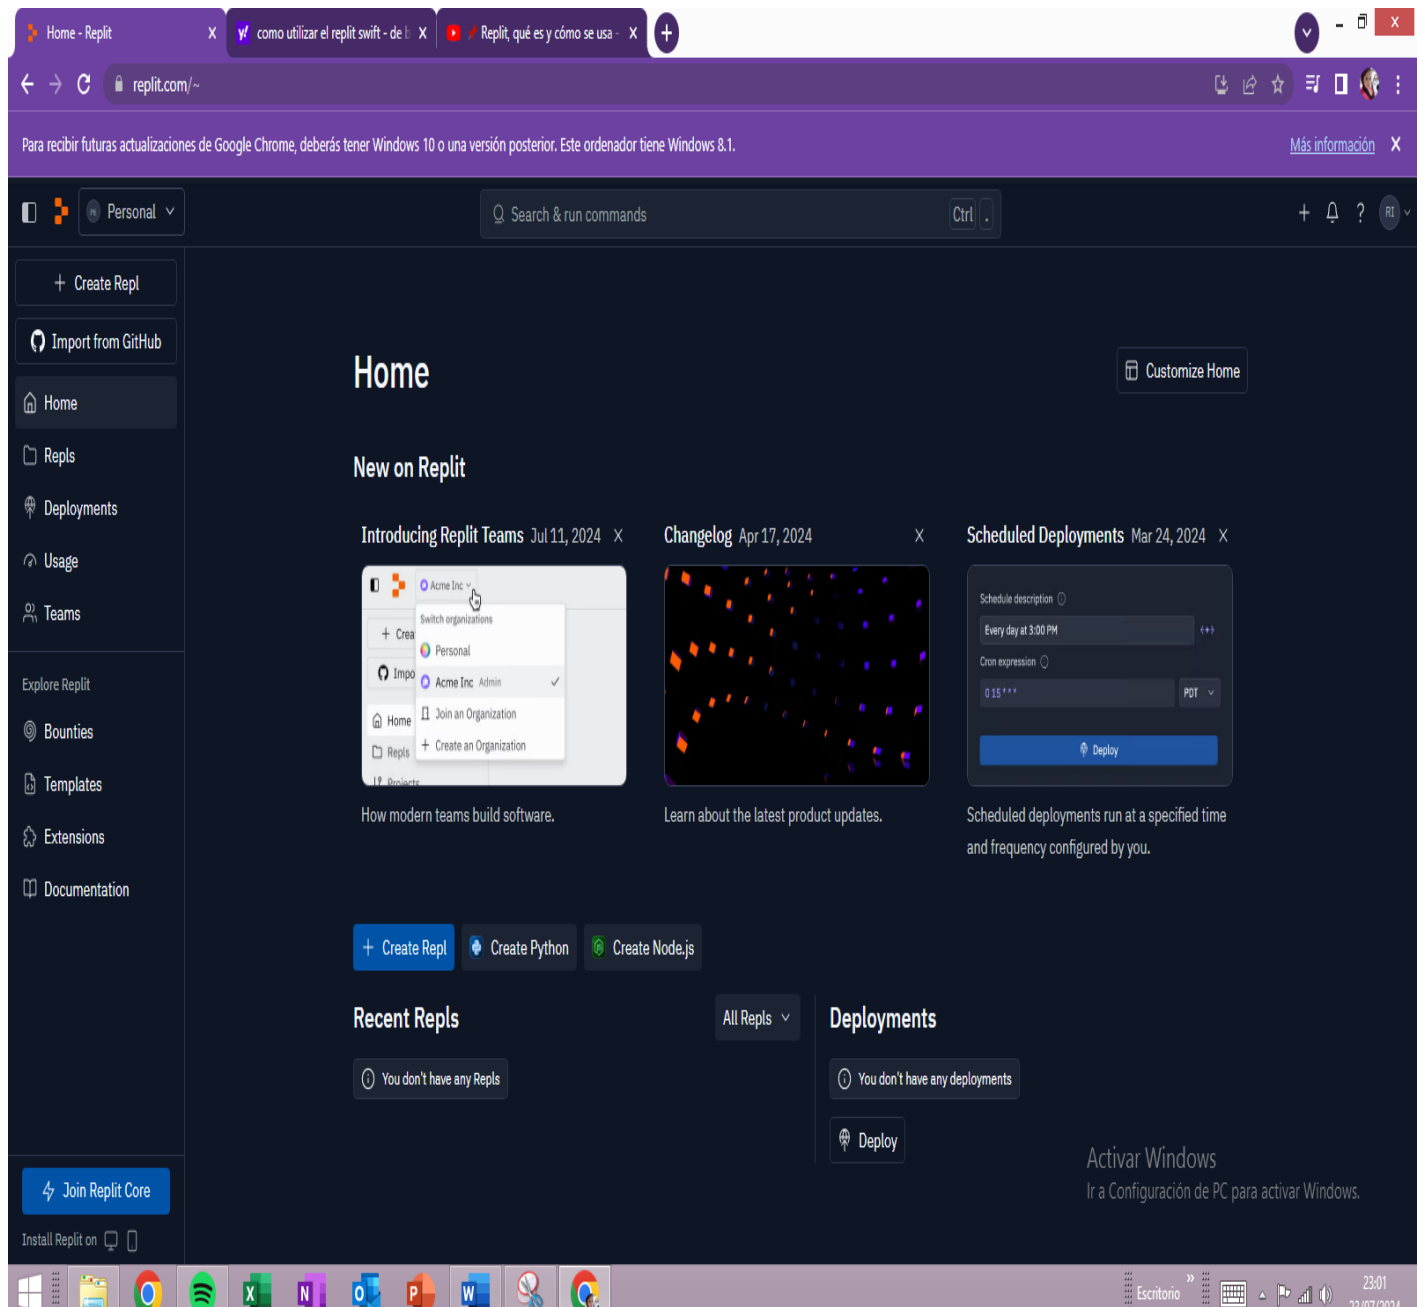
Home - Replit X
como utilizar el replit swift - de b X
Replit, qué es y cómo se usa - X

replit.com/~

Para recibir futuras actualizaciones de Google Chrome, deberás tener Windows 10 o una versión posterior. Este ordenador tiene Windows 8.1.
Más información X

Personal
Search & run commands Ctrl .

Create Repl
Import from GitHub
Home
Repls
Deployments
Usage
Teams
Explore Replit
Bounties
Templates
Extensions
Documentation

Home
Customize Home

New on Replit

Introducing Replit Teams Jul 11, 2024 X
Acme Inc
Switch organizations
Personal
Acme Inc Admin
Join an Organization
Create an Organization
Crea
Impo
Home
Repls
Projects
How modern teams build software.

Changelog Apr 17, 2024 X
Learn about the latest product updates.

Scheduled Deployments Mar 24, 2024 X
Schedule description
Every day at 3:00 PM
Cron expression
0 15 * * *
PDT
Deploy
Scheduled deployments run at a specified time and frequency configured by you.

Create Repl
Create Python
Create Node.js

Recent Repls
All Repls
You don't have any Repls

Deployments
You don't have any deployments
Deploy

Activar Windows
Ir a Configuración de PC para activar Windows.

Join Replit Core
Install Replit on

Escritorio
23:01
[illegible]